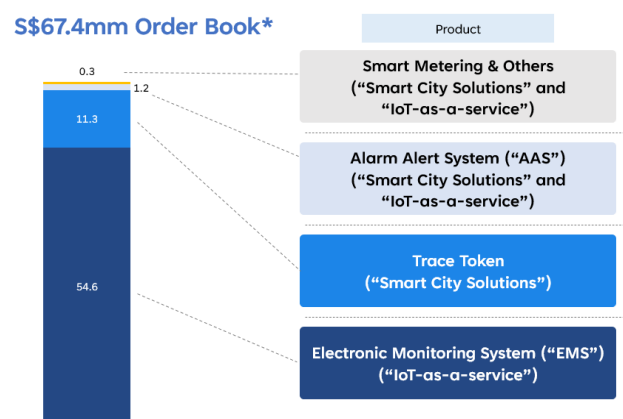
S$67.4mm Order Book*

0.3
1.2
11.3
54.6

Product

Smart Metering & Others (“Smart City Solutions” and “IoT-as-a-service”)

Alarm Alert System (“AAS”) (“Smart City Solutions” and “IoT-as-a-service”)

Trace Token (“Smart City Solutions”)

Electronic Monitoring System (“EMS”) (“IoT-as-a-service”)